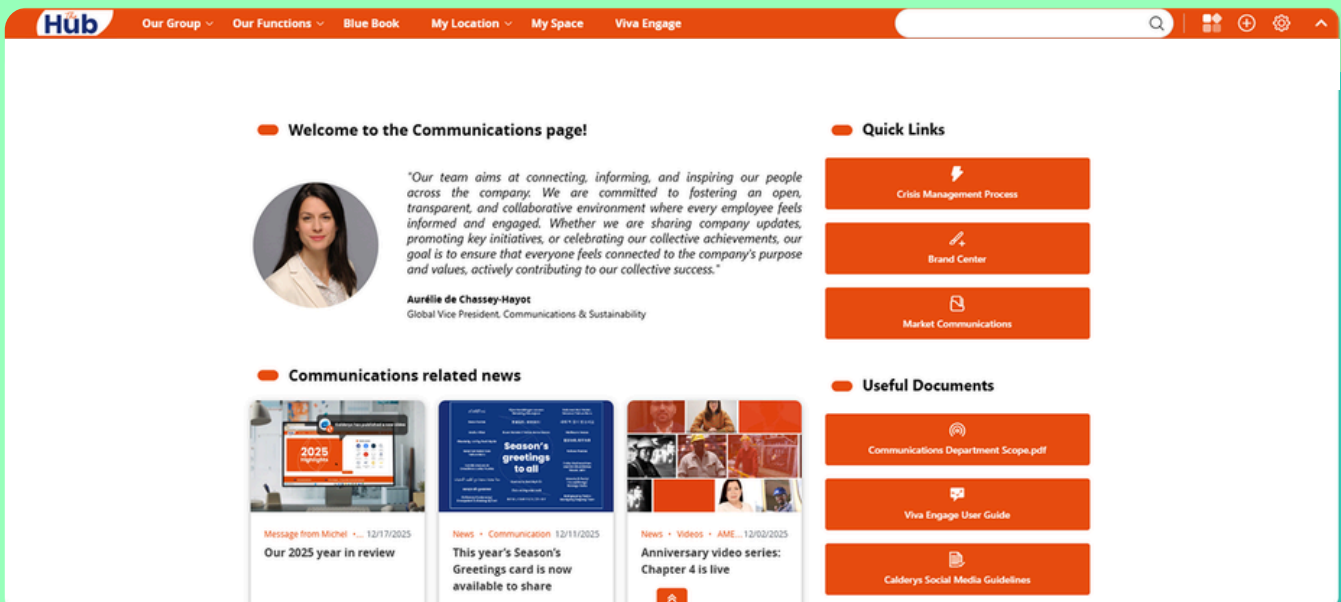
Hub Our Group Our Functions Blue Book My Location My Space Viva Engage

Welcome to the Communications page!

"Our team aims at connecting, informing, and inspiring our people across the company. We are committed to fostering an open, transparent, and collaborative environment where every employee feels informed and engaged. Whether we are sharing company updates, promoting key initiatives, or celebrating our collective achievements, our goal is to ensure that everyone feels connected to the company's purpose and values, actively contributing to our collective success."

Aurélie de Chassey-Hayot
Global Vice President, Communications & Sustainability

Quick Links

Crisis Management Process

Brand Center

Market Communications

Communications related news

2025 highlights

Season's greetings to all

Message from Michel •... 12/17/2025
Our 2025 year in review

News • Communication 12/11/2025
This year's Season's Greetings card is now available to share

News • Videos • AME... 12/02/2025
Anniversary video series: Chapter 4 is live

Useful Documents

Communications Department Scope.pdf

Viva Engage User Guide

Calderys Social Media Guidelines